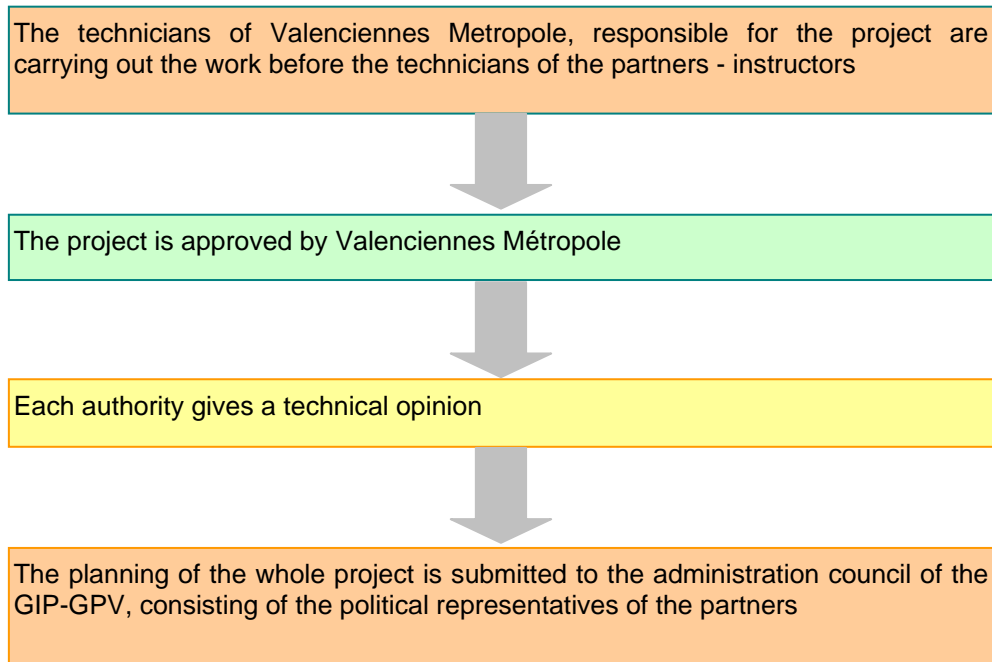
The technicians of Valenciennes Metropole, responsible for the project are carrying out the work before the technicians of the partners - instructors

The project is approved by Valenciennes Métropole

Each authority gives a technical opinion

The planning of the whole project is submitted to the administration council of the GIP-GPV, consisting of the political representatives of the partners